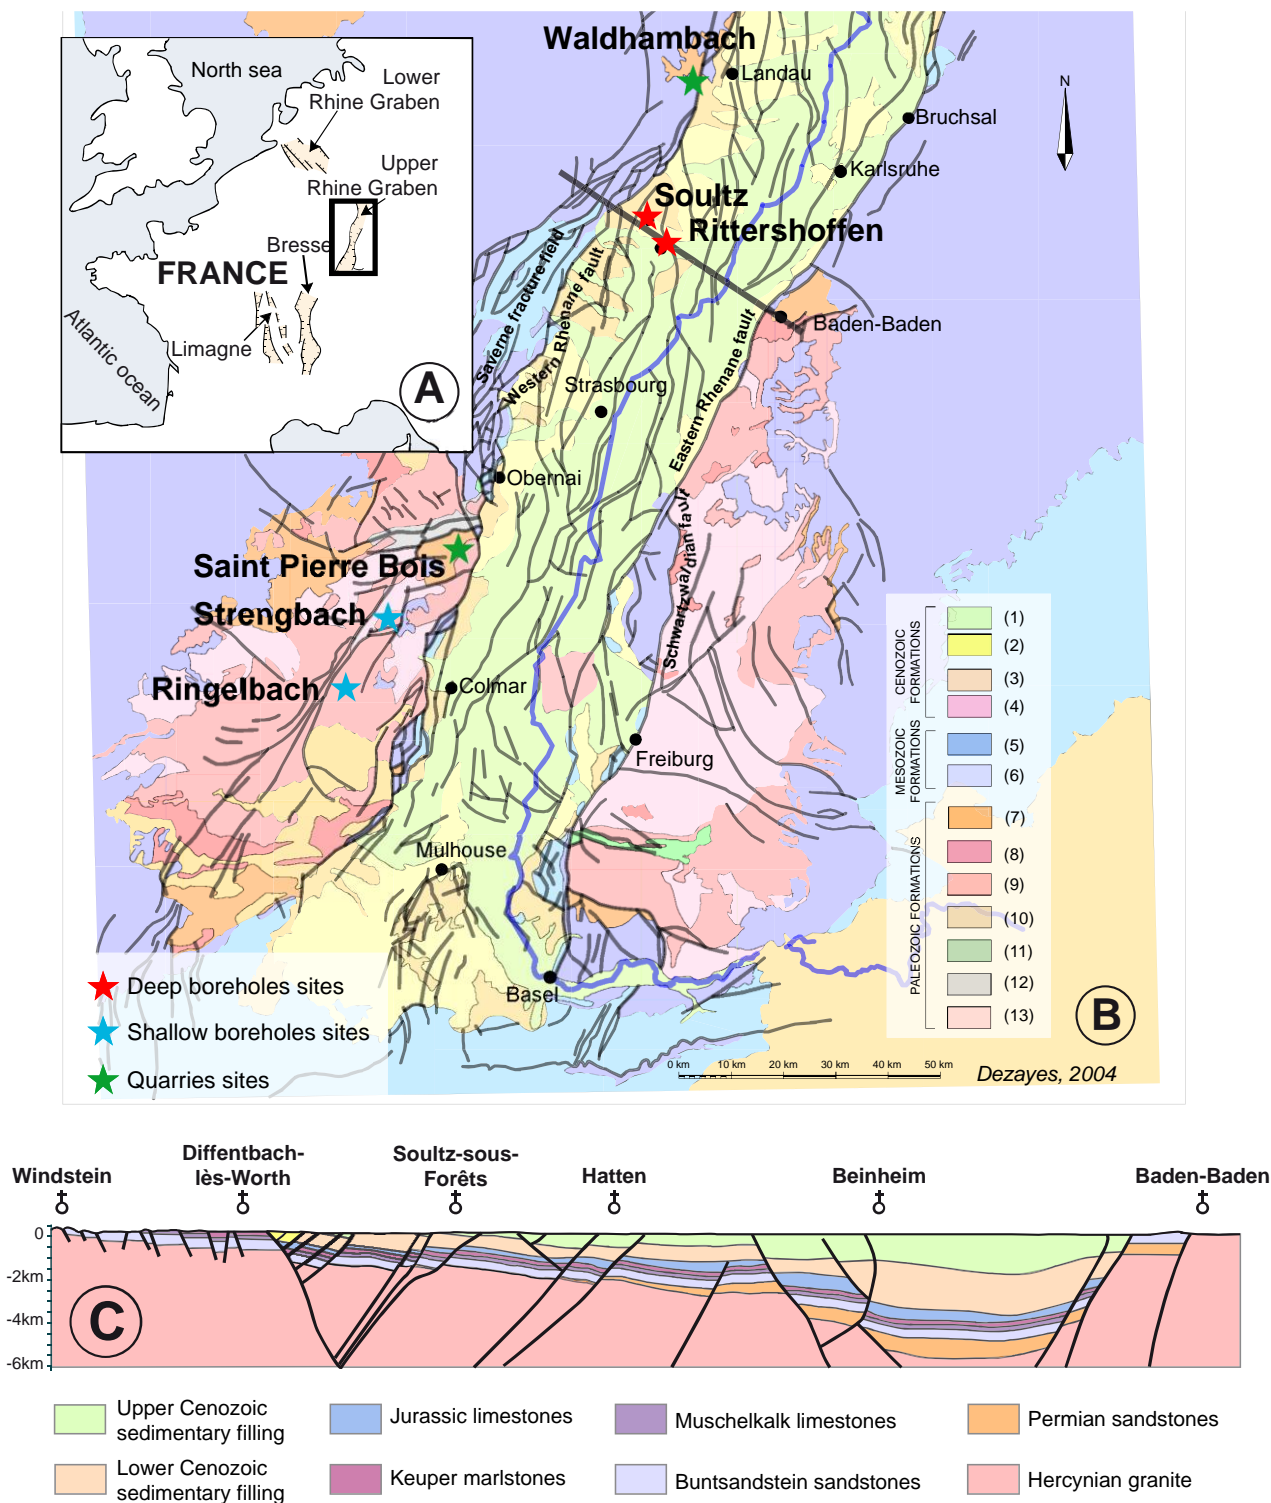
North sea
Lower Rhine Graben
Upper Rhine Graben
Bresse
FRANCE
Limagne
Atlantic ocean
A

Waldhambach
Landau
Bruchsal
N
Karlsruhe
Soultz
Rittershoffen
Saverne fracture field
Western Rhenane fault
Baden-Baden
Eastern Rhenane fault
Strasbourg
Obernai
Schwartzwaldian fault
Saint Pierre Bois
Strengbach
Ringelbach
Colmar
Freiburg
Mulhouse
Basel

CENOZOIC FORMATIONS
(1)
(2)
(3)
(4)
MESOZOIC FORMATIONS
(5)
(6)
PALEOZOIC FORMATIONS
(7)
(8)
(9)
(10)
(11)
(12)
(13)

Deep boreholes sites
Shallow boreholes sites
Quarries sites
0 km 10 km 20 km 30 km 40 km 50 km
Dezayes, 2004
B

Windstein
Diffentbach-lès-Worth
Soultz-sous-Forêts
Hatten
Beinheim
Baden-Baden
0
-2km
-4km
-6km
C

Upper Cenozoic sedimentary filling
Jurassic limestones
Muschelkalk limestones
Permian sandstones
Lower Cenozoic sedimentary filling
Keuper marlstones
Buntsandstein sandstones
Hercynian granite